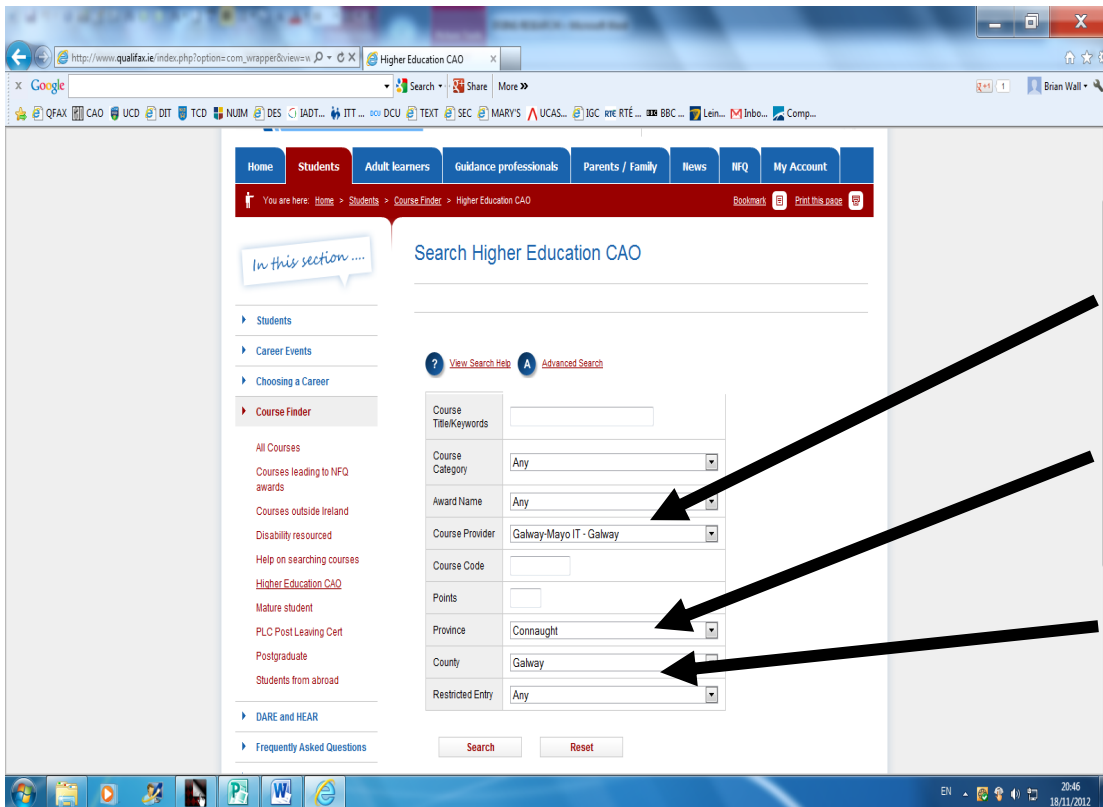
http://www.qualifax.ie/index.php?option=com_wrapper&view=w
Higher Education CAO

Google
Search
Share
More »
+1 1
Brian Wall

QFAX CAO UCD DIT TCD NUIM DES IADT... ITT ... DCU TEXT SEC MARY'S UCAS... IGC RTÉ ... BBC ... Lein... Inbo... Comp...

Home | Students | Adult learners | Guidance professionals | Parents / Family | News | NFQ | My Account

You are here: Home > Students > Course Finder > Higher Education CAO
Bookmark
Print this page

In this section ....

Students
Career Events
Choosing a Career
Course Finder
All Courses
Courses leading to NFQ awards
Courses outside Ireland
Disability resourced
Help on searching courses
Higher Education CAO
Mature student
PLC Post Leaving Cert
Postgraduate
Students from abroad
DARE and HEAR
Frequently Asked Questions

Search Higher Education CAO

View Search Help
Advanced Search

| Course Title/Keywords | |
|---|---|
| Course Category | Any |
| Award Name | Any |
| Course Provider | Galway-Mayo IT - Galway |
| Course Code | |
| Points | |
| Province | Connaught |
| County | Galway |
| Restricted Entry | Any |

Search
Reset

EN
20:46
18/11/2012